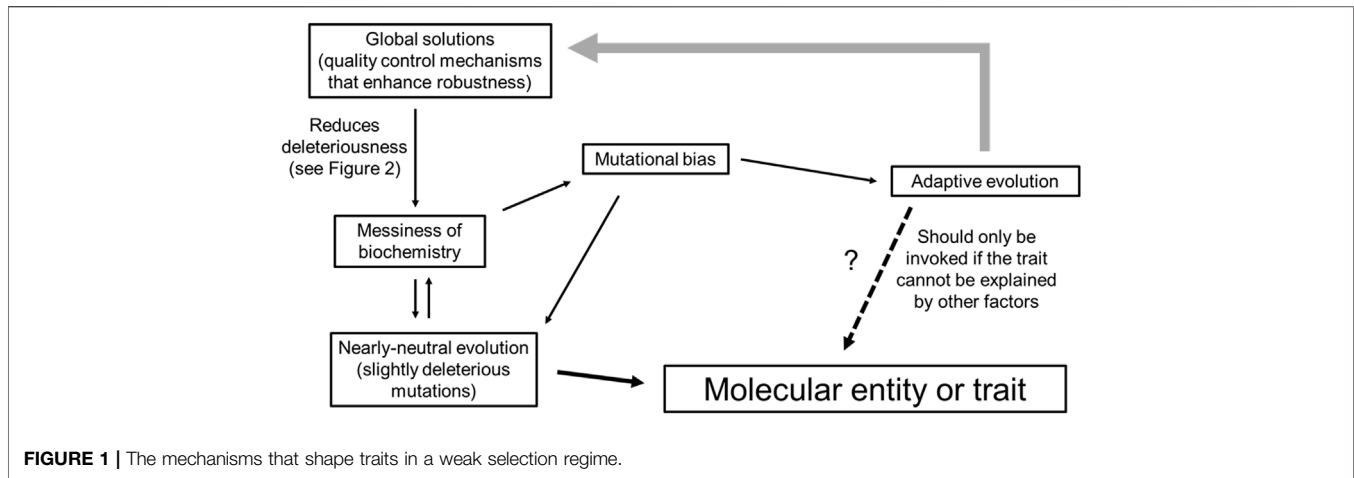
Global solutions (quality control mechanisms that enhance robustness)

Reduces deleteriousness (see Figure 2)

Mutational bias

Adaptive evolution

Messiness of biochemistry

Should only be invoked if the trait cannot be explained by other factors

?

Nearly-neutral evolution (slightly deleterious mutations)

Molecular entity or trait

**FIGURE 1 |** The mechanisms that shape traits in a weak selection regime.